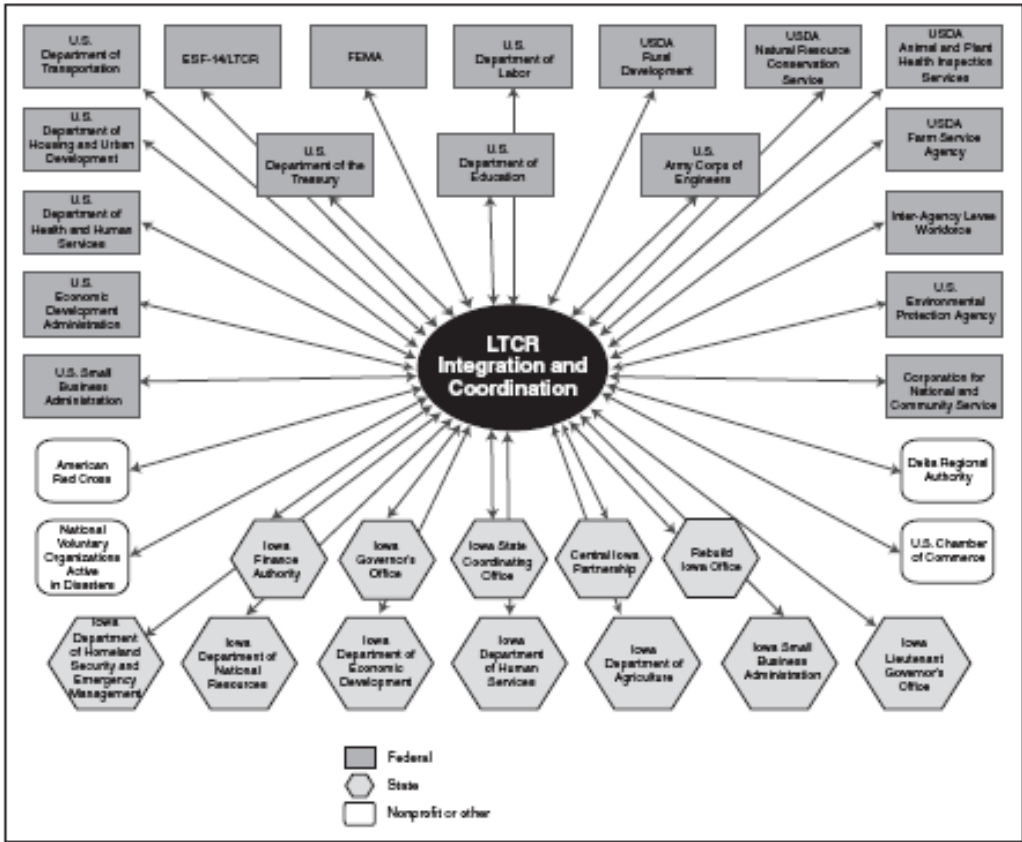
U.S. Department of Transportation

ESF-14/LTCR

FEMA

U.S. Department of Labor

USDA Rural Development

USDA Natural Resource Conservation Service

USDA Animal and Plant Health Inspection Services

U.S. Department of Housing and Urban Development

U.S. Department of the Treasury

U.S. Department of Education

U.S. Army Corps of Engineers

USDA Farm Service Agency

U.S. Department of Health and Human Services

Inter-Agency Levee Workforce

U.S. Economic Development Administration

U.S. Environmental Protection Agency

LTCR Integration and Coordination

U.S. Small Business Administration

Corporation for National and Community Service

American Red Cross

Delta Regional Authority

National Voluntary Organizations Active in Disasters

Iowa Finance Authority

Iowa Governor's Office

Iowa State Coordinating Office

Central Iowa Partnership

Rebuild Iowa Office

U.S. Chamber of Commerce

Iowa Department of Homeland Security and Emergency Management

Iowa Department of Natural Resources

Iowa Department of Economic Development

Iowa Department of Human Services

Iowa Department of Agriculture

Iowa Small Business Administration

Iowa Lieutenant Governor's Office

Federal

State

Nonprofit or other